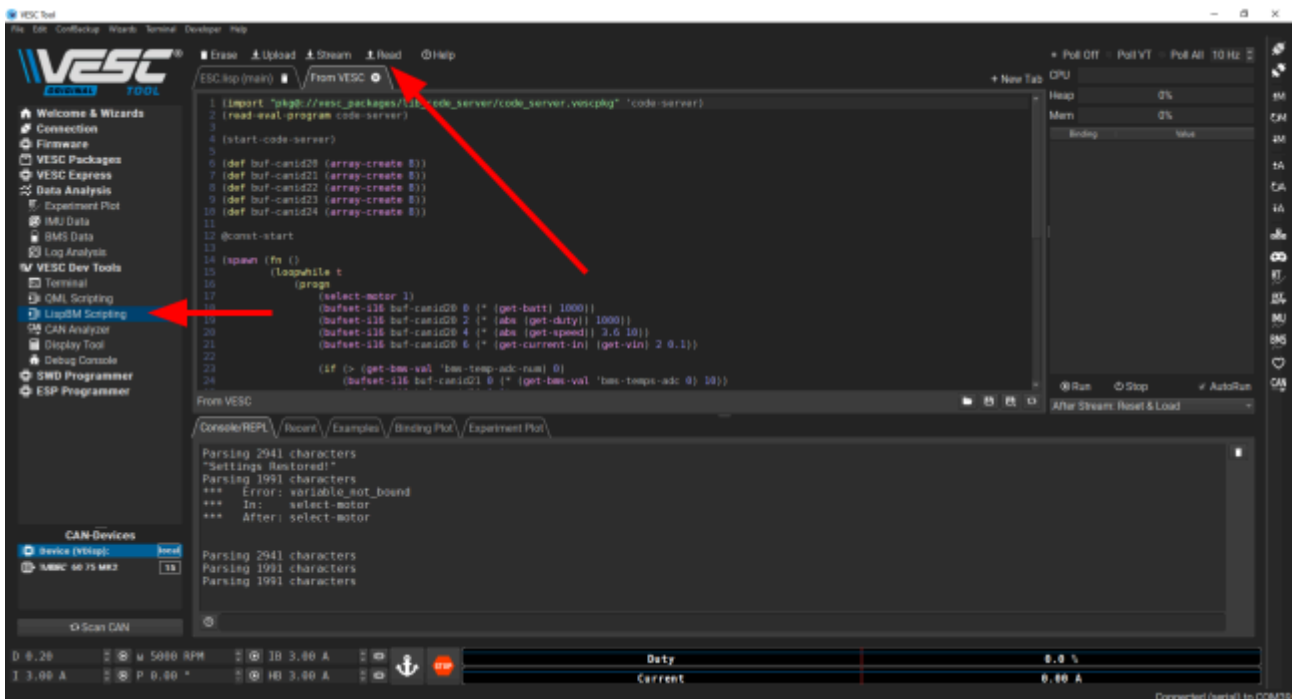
VESC Tool
File Edit ConfBackup Wizards Terminal Developer Help

VESC TOOL

Erase Upload Stream Read Help

ESC.lisp (main) From VESC

+ New Tab

1 (import "pkg@://vesc_packages/lib_code_server/code_server.vescpkg" 'code-server)
2 (read-eval-program code-server)
3
4 (start-code-server)
5
6 (def buf-canid20 (array-create 8))
7 (def buf-canid21 (array-create 8))
8 (def buf-canid22 (array-create 8))
9 (def buf-canid23 (array-create 8))
10 (def buf-canid24 (array-create 8))
11
12 @const-start
13
14 (spawn (fn ()
15 (loopwhile t
16 (progn
17 (select-motor 1)
18 (bufset-i16 buf-canid20 0 (* (get-batt) 1000))
19 (bufset-i16 buf-canid20 2 (* (abs (get-duty)) 1000))
20 (bufset-i16 buf-canid20 4 (* (abs (get-speed)) 3.6 10))
21 (bufset-i16 buf-canid20 6 (* (get-current-in) (get-vin) 2 0.1))
22
23 (if (> (get-bms-val 'bms-temp-adc-num) 0)
24 (bufset-i16 buf-canid21 0 (* (get-bms-val 'bms-temps-adc 0) 10))

From VESC

Poll Off Poll VT Poll All 10 Hz
CPU
Heap 0%
Mem 0%
Binding Value

Run Stop AutoRun
After Stream: Reset & Load

Welcome & Wizards
Connection
Firmware
VESC Packages
VESC Express
Data Analysis
Experiment Plot
IMU Data
BMS Data
Log Analysis
VESC Dev Tools
Terminal
QML Scripting
LispBM Scripting
CAN Analyzer
Display Tool
Debug Console
SWD Programmer
ESP Programmer

Console/REPL Recent Examples Binding Plot Experiment Plot

Parsing 2941 characters
"Settings Restored!"
Parsing 1991 characters
*** Error: variable_not_bound
*** In: select-motor
*** After: select-motor


Parsing 2941 characters
Parsing 1991 characters
Parsing 1991 characters

CAN-Devices
Device (VbIsp): local
'UBBC' 60 75 MK2 15

Scan CAN

D 0.20 ω 5000 RPM IB 3.00 A
I 3.00 A P 0.00 ° HB 3.00 A

STOP

Duty 0.0 %
Current 0.00 A

Connected (serial) to COM10